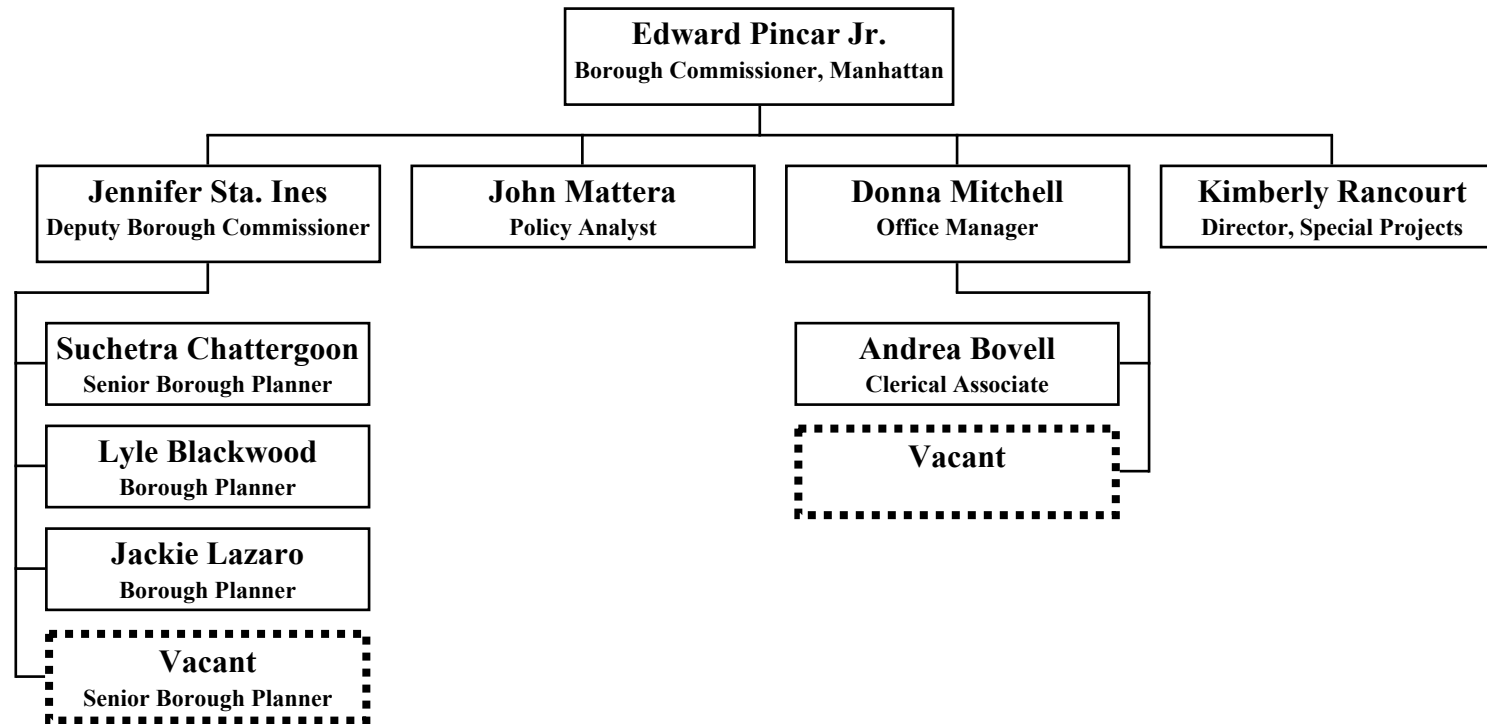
Edward Pincar Jr.
Borough Commissioner, Manhattan

Jennifer Sta. Ines
Deputy Borough Commissioner

John Mattera
Policy Analyst

Donna Mitchell
Office Manager

Kimberly Rancourt
Director, Special Projects

Suchetra Chattergoon
Senior Borough Planner

Lyle Blackwood
Borough Planner

Jackie Lazaro
Borough Planner

Vacant
Senior Borough Planner

Andrea Bovell
Clerical Associate

Vacant